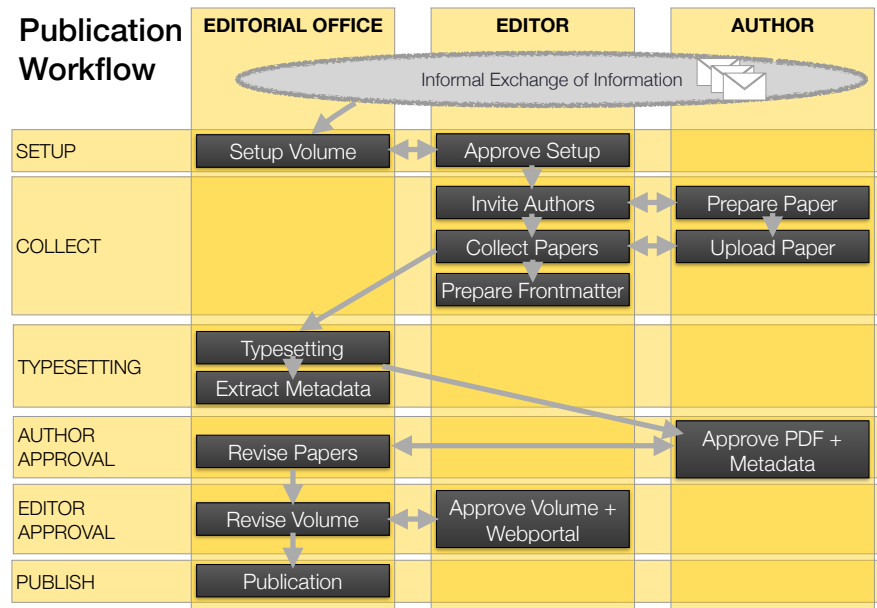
Publication Workflow

| | EDITORIAL OFFICE | EDITOR | AUTHOR |
|---|---|---|---|
| | Informal Exchange of Information | | |
| SETUP | Setup Volume | Approve Setup | |
| COLLECT | | Invite Authors | Prepare Paper |
| | | Collect Papers | Upload Paper |
| | | Prepare Frontmatter | |
| TYPESETTING | Typesetting | | |
| | Extract Metadata | | |
| AUTHOR APPROVAL | Revise Papers | | Approve PDF + Metadata |
| EDITOR APPROVAL | Revise Volume | Approve Volume + Webportal | |
| PUBLISH | Publication | | |